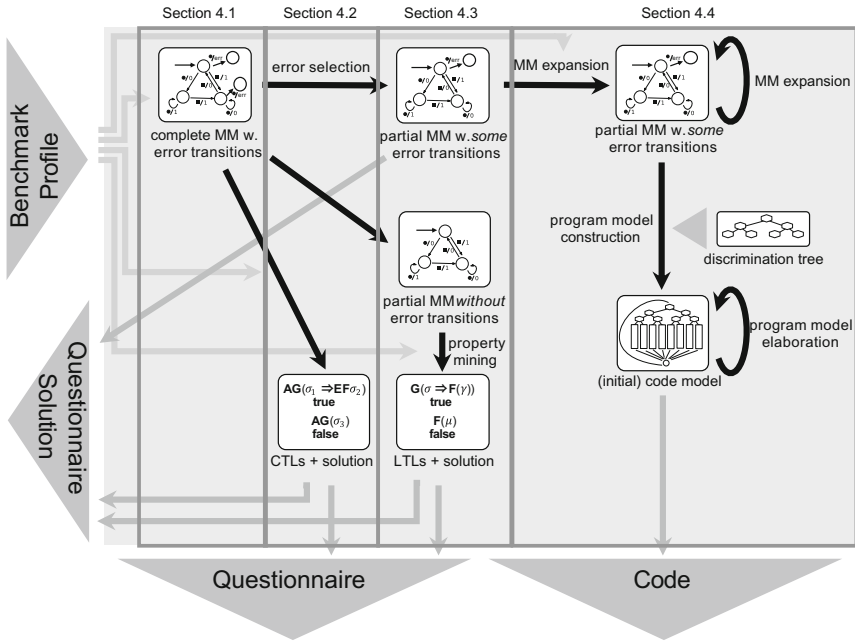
Section 4.1
Section 4.2
Section 4.3
Section 4.4

Benchmark Profile

complete MM w. error transitions

error selection

partial MM w. *some* error transitions

MM expansion

partial MM w. *some* error transitions

MM expansion

program model construction

discrimination tree

partial MM *without* error transitions

property mining

(initial) code model

program model elaboration

Questionnaire Solution

$\mathbf{AG}(\sigma_1 \Rightarrow \mathbf{EF}\sigma_2)$
**true**
$\mathbf{AG}(\sigma_3)$
**false**
CTLs + solution

$\mathbf{G}(\sigma \Rightarrow \mathbf{F}(\gamma))$
**true**
$\mathbf{F}(\mu)$
**false**
LTLs + solution

Questionnaire

Code